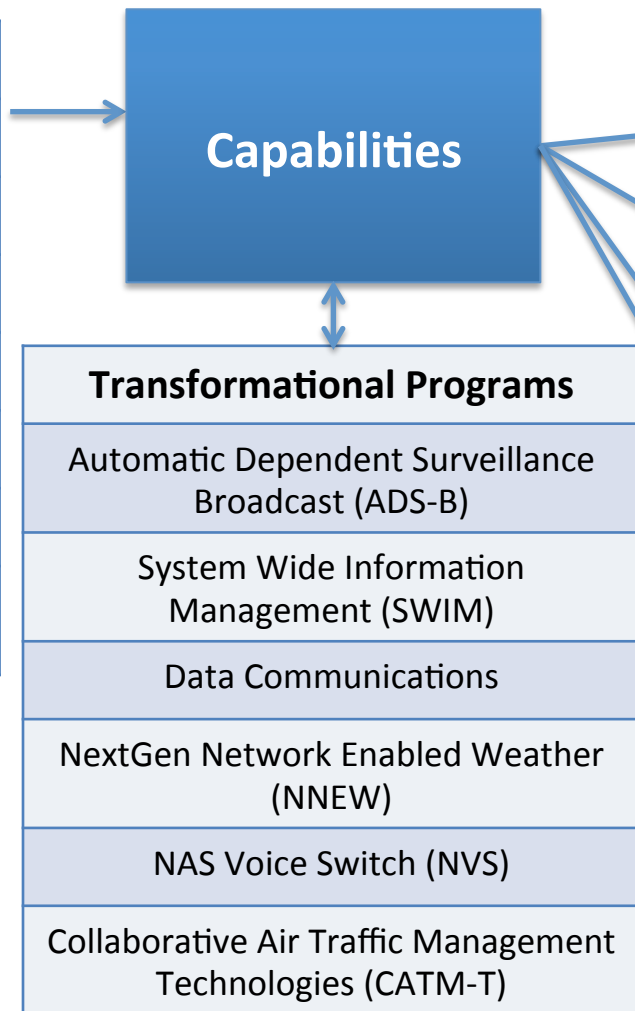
Capabilities

| Transformational Programs |
|---|
| Automatic Dependent Surveillance Broadcast (ADS-B) |
| System Wide Information Management (SWIM) |
| Data Communications |
| NextGen Network Enabled Weather (NNEW) |
| NAS Voice Switch (NVS) |
| Collaborative Air Traffic Management Technologies (CATM-T) |